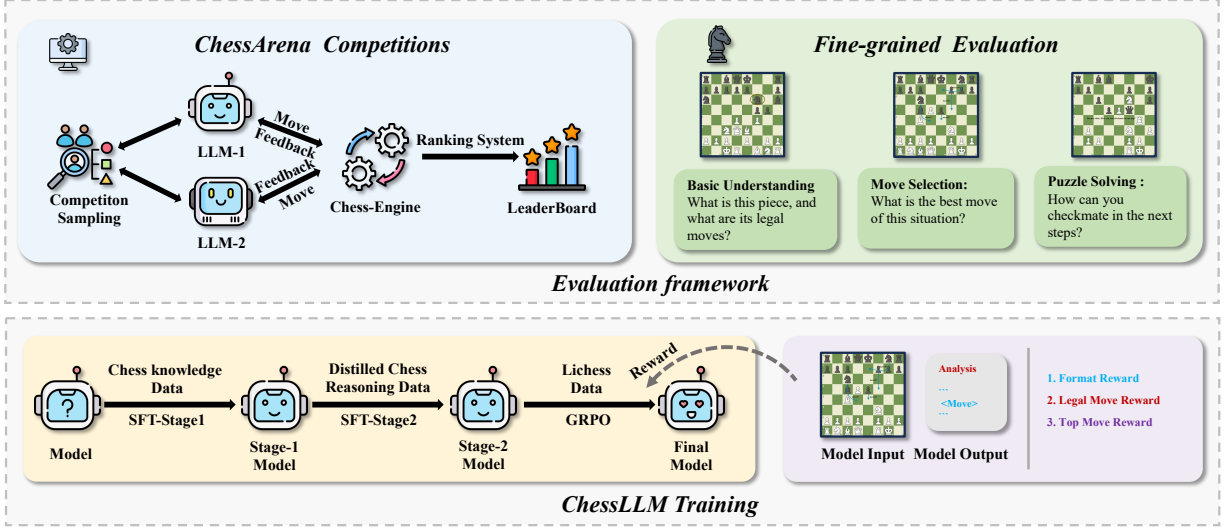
ChessArena Competitions

Competiton Sampling

LLM-1

LLM-2

Move

Feedback

Feedback

Move

Chess-Engine

Ranking System

LeaderBoard

Fine-grained Evaluation

Basic Understanding
What is this piece, and what are its legal moves?

Move Selection:
What is the best move of this situation?

Puzzle Solving :
How can you checkmate in the next steps?

Evaluation framework

Model

Chess knowledge Data

SFT-Stage1

Stage-1 Model

Distilled Chess Reasoning Data

SFT-Stage2

Stage-2 Model

Lichess Data

GRPO

Reward

Final Model

Analysis
...
<Move>
...

Model Input

Model Output

1. Format Reward
2. Legal Move Reward
3. Top Move Reward

ChessLLM Training